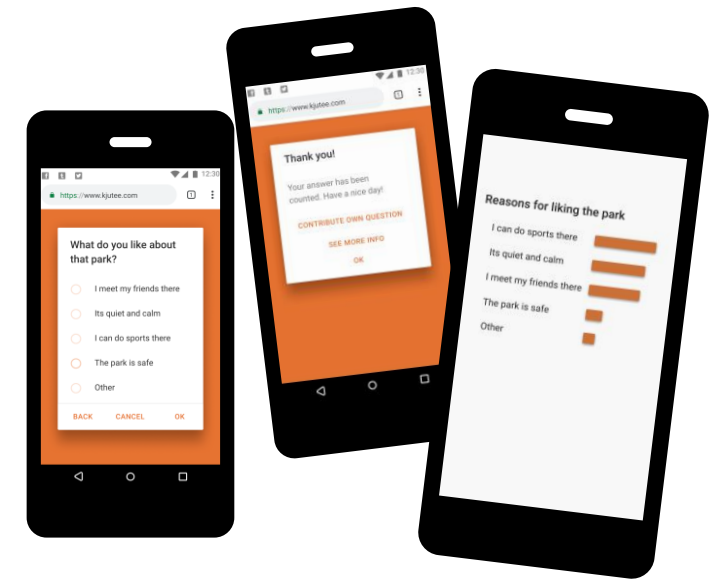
12:30
https://www.kjutee.com
1

What do you like about that park?

I meet my friends there

Its quiet and calm

I can do sports there

The park is safe

Other

BACK CANCEL OK

12:30
https://www.kjutee.com
1

Thank you!

Your answer has been counted. Have a nice day!

CONTRIBUTE OWN QUESTION

SEE MORE INFO

OK

Reasons for liking the park

I can do sports there

Its quiet and calm

I meet my friends there

The park is safe

Other